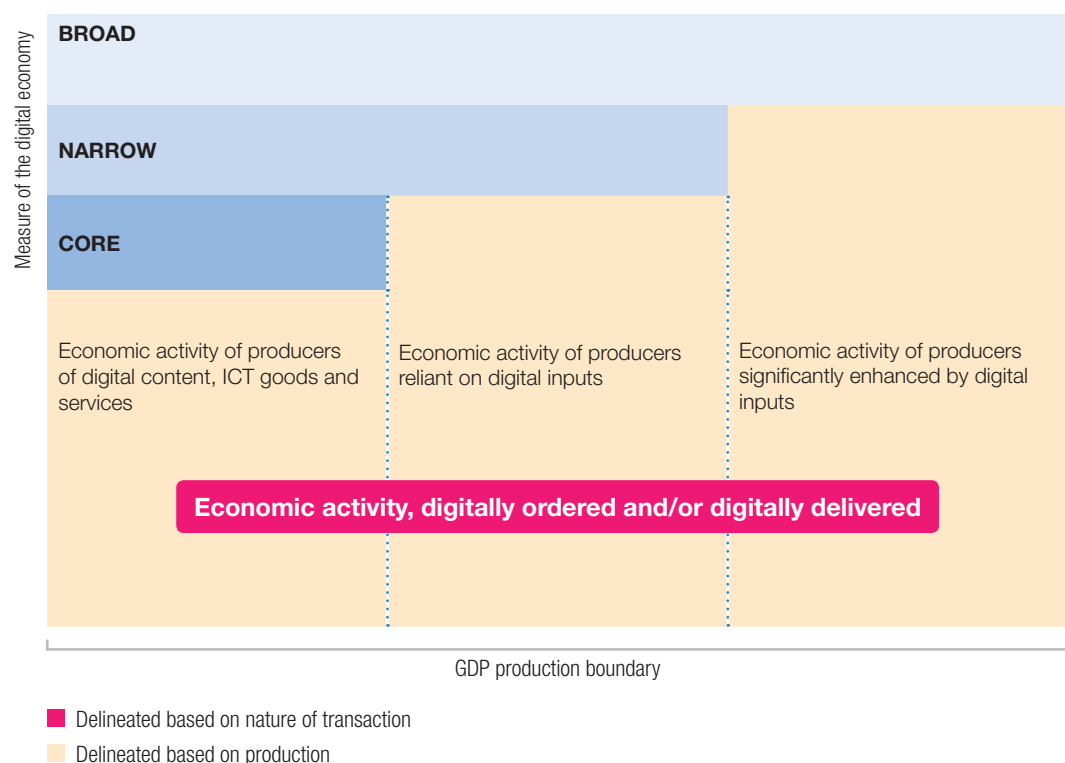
Measure of the digital economy

BROAD

NARROW

CORE

Economic activity of producers of digital content, ICT goods and services

Economic activity of producers reliant on digital inputs

Economic activity of producers significantly enhanced by digital inputs

Economic activity, digitally ordered and/or digitally delivered

GDP production boundary

Delineated based on nature of transaction

Delineated based on production